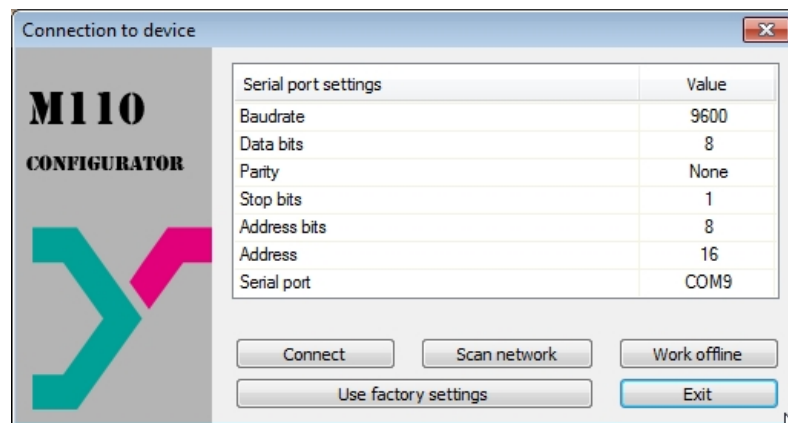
Connection to device

M110
CONFIGURATOR

| Serial port settings | Value |
|---|---|
| Baudrate | 9600 |
| Data bits | 8 |
| Parity | None |
| Stop bits | 1 |
| Address bits | 8 |
| Address | 16 |
| Serial port | COM9 |

Connect
Scan network
Work offline
Use factory settings
Exit